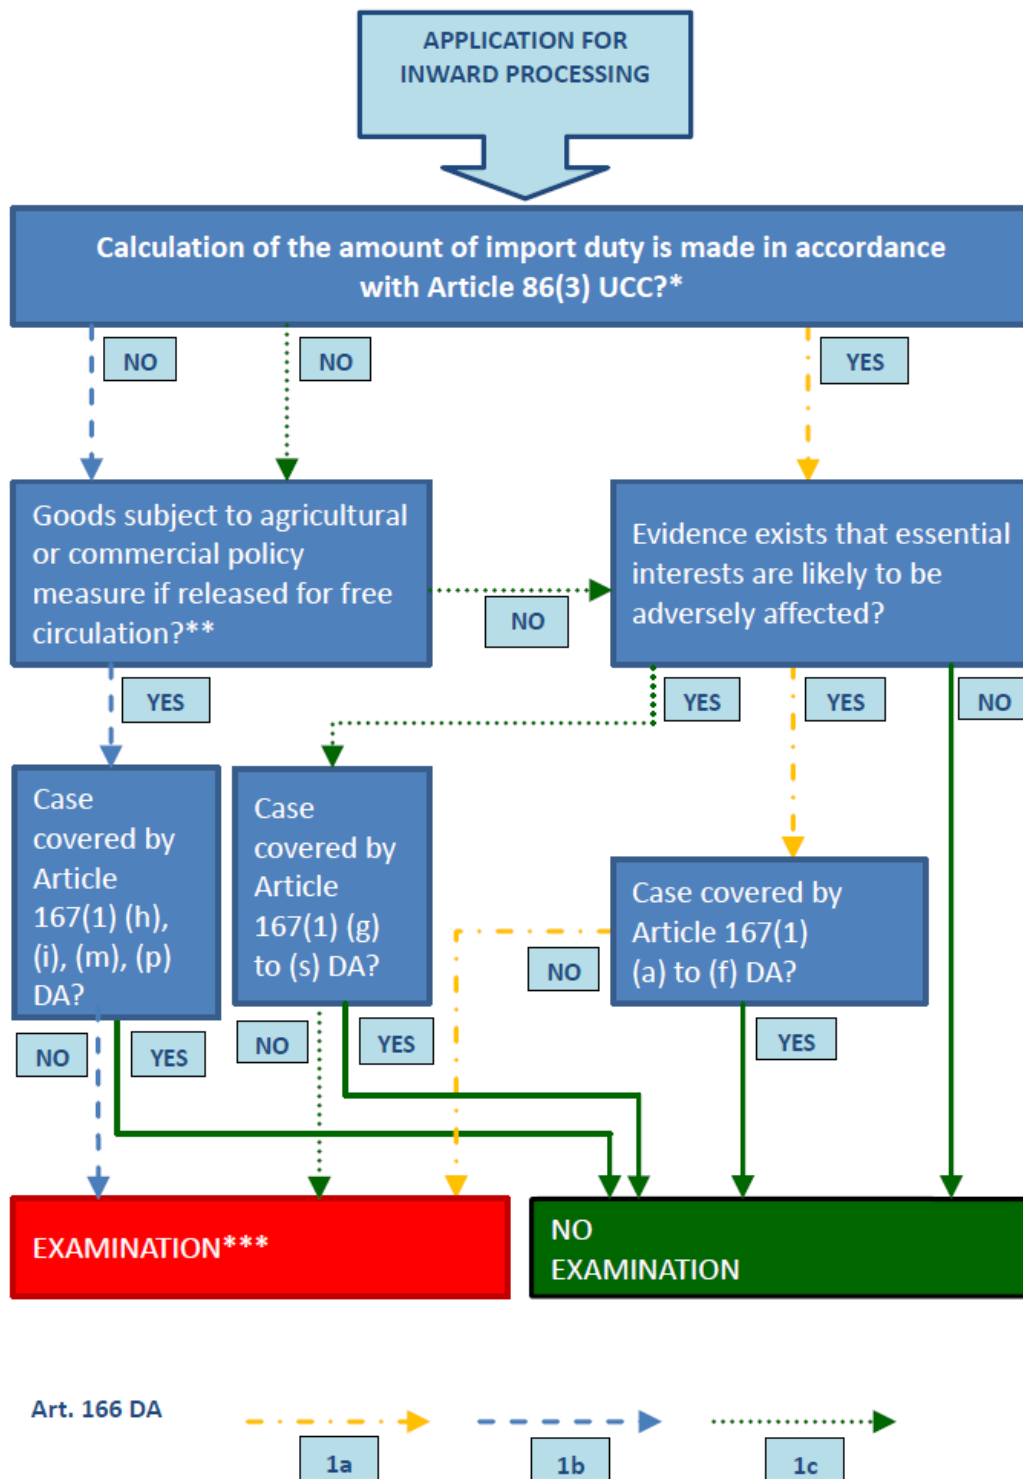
APPLICATION FOR INWARD PROCESSING

Calculation of the amount of import duty is made in accordance with Article 86(3) UCC?*

NO

NO

YES

Goods subject to agricultural or commercial policy measure if released for free circulation?**

NO

Evidence exists that essential interests are likely to be adversely affected?

YES

YES

YES

NO

Case covered by Article 167(1) (h), (i), (m), (p) DA?

Case covered by Article 167(1) (g) to (s) DA?

NO

Case covered by Article 167(1) (a) to (f) DA?

NO

YES

NO

YES

YES

EXAMINATION***

NO EXAMINATION

Art. 166 DA

1a

1b

1c